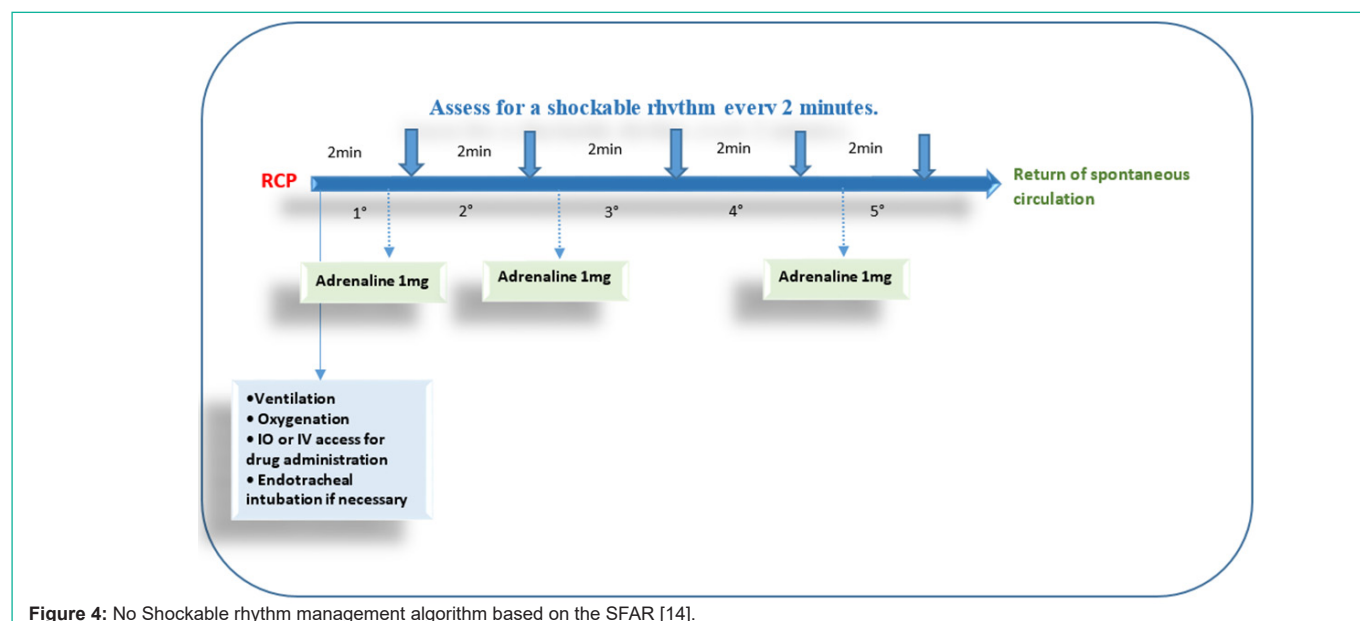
Assess for a shockable rhythm every 2 minutes.

2min 2min 2min 2min 2min

RCP

Return of spontaneous circulation

1° 2° 3° 4° 5°

Adrenaline 1mg

Adrenaline 1mg

Adrenaline 1mg

•Ventilation
• Oxygenation
• IO or IV access for drug administration
• Endotracheal intubation if necessary

**Figure 4:** No Shockable rhythm management algorithm based on the SFAR [14].